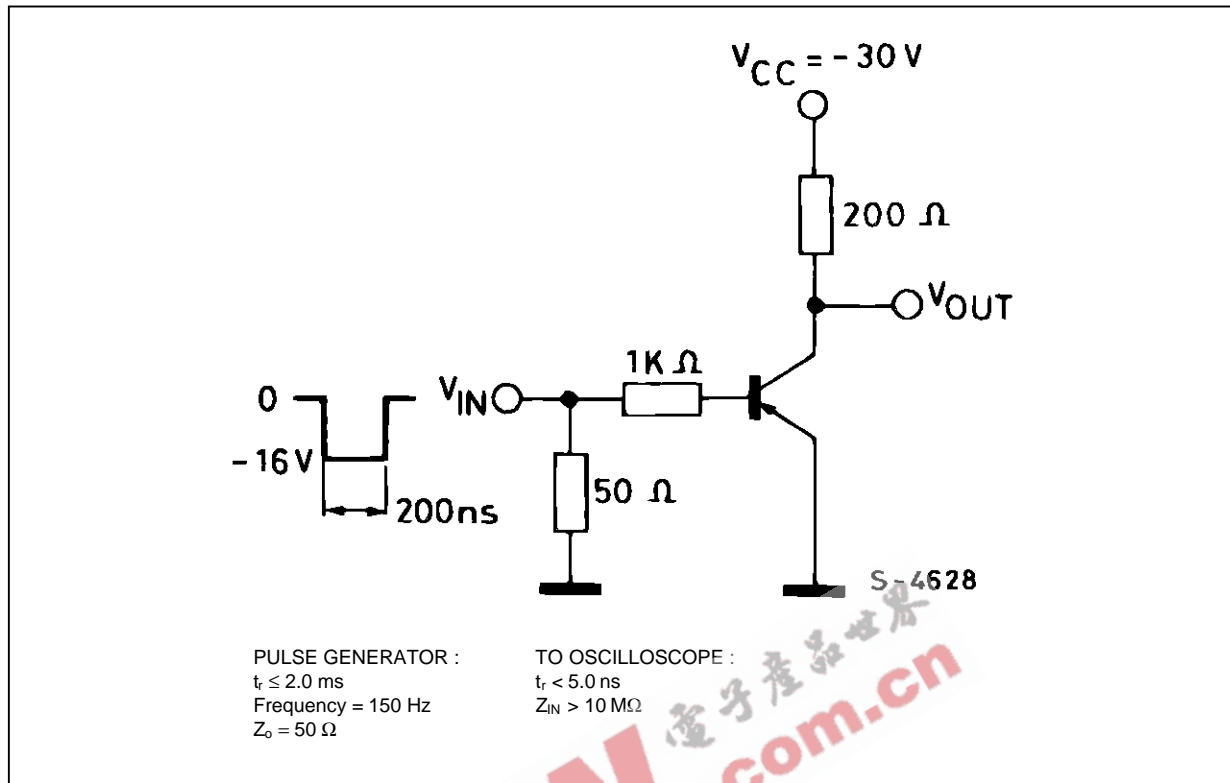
$V_{CC}$ = - 30 V

200 Ω

$V_{OUT}$

1K Ω

0

$V_{IN}$

- 16 V

200ns

50 Ω

S-4628

PULSE GENERATOR :
$t_r \leq 2.0$ ms
Frequency = 150 Hz
$Z_o = 50\ \Omega$

TO OSCILLOSCOPE :
$t_r < 5.0$ ns
$Z_{IN} > 10\ M\Omega$

電子產品世界
com.cn